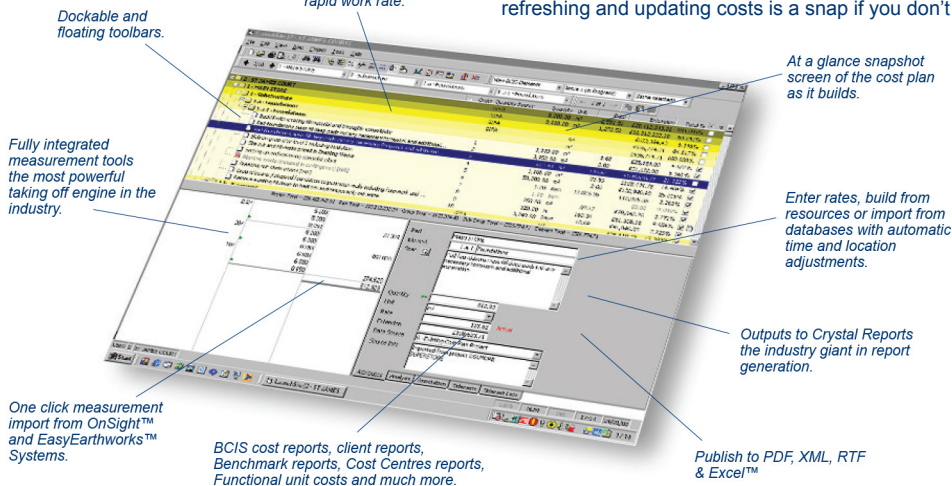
rapid work rate.

refreshing and updating costs is a snap if you don't

Dockable and floating toolbars.

At a glance snapshot screen of the cost plan as it builds.

Fully integrated measurement tools the most powerful taking off engine in the industry.

Enter rates, build from resources or import from databases with automatic time and location adjustments.

Outputs to Crystal Reports the industry giant in report generation.

One click measurement import from OnSight™ and EasyEarthworks™ Systems.

BCIS cost reports, client reports, Benchmark reports, Cost Centres reports, Functional unit costs and much more.

Publish to PDF, XML, RTF & Excel™